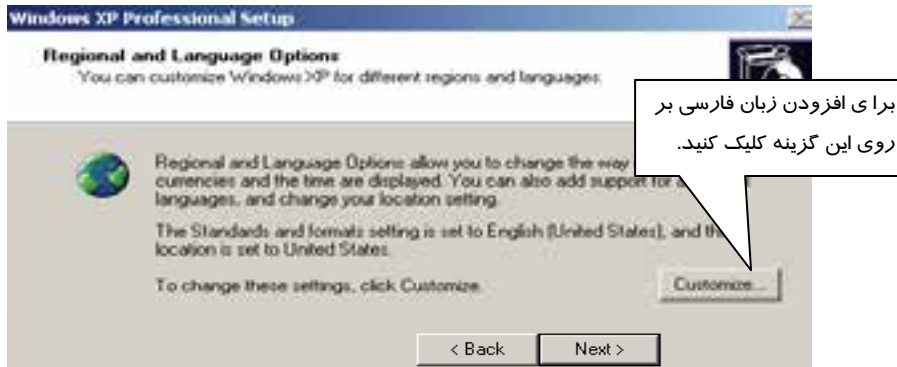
Windows XP Professional Setup

Regional and Language Options
You can customize Windows XP for different regions and languages.

برا ی افزودن زبان فارسی بر روی این گزینه کلیک کنید.

Regional and Language Options allow you to change the way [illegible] currencies and the time are displayed. You can also add support for a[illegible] languages, and change your location setting.

The Standards and formats setting is set to English (United States), and th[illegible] location is set to United States.

To change these settings, click Customize.

Customize...

< Back

Next >